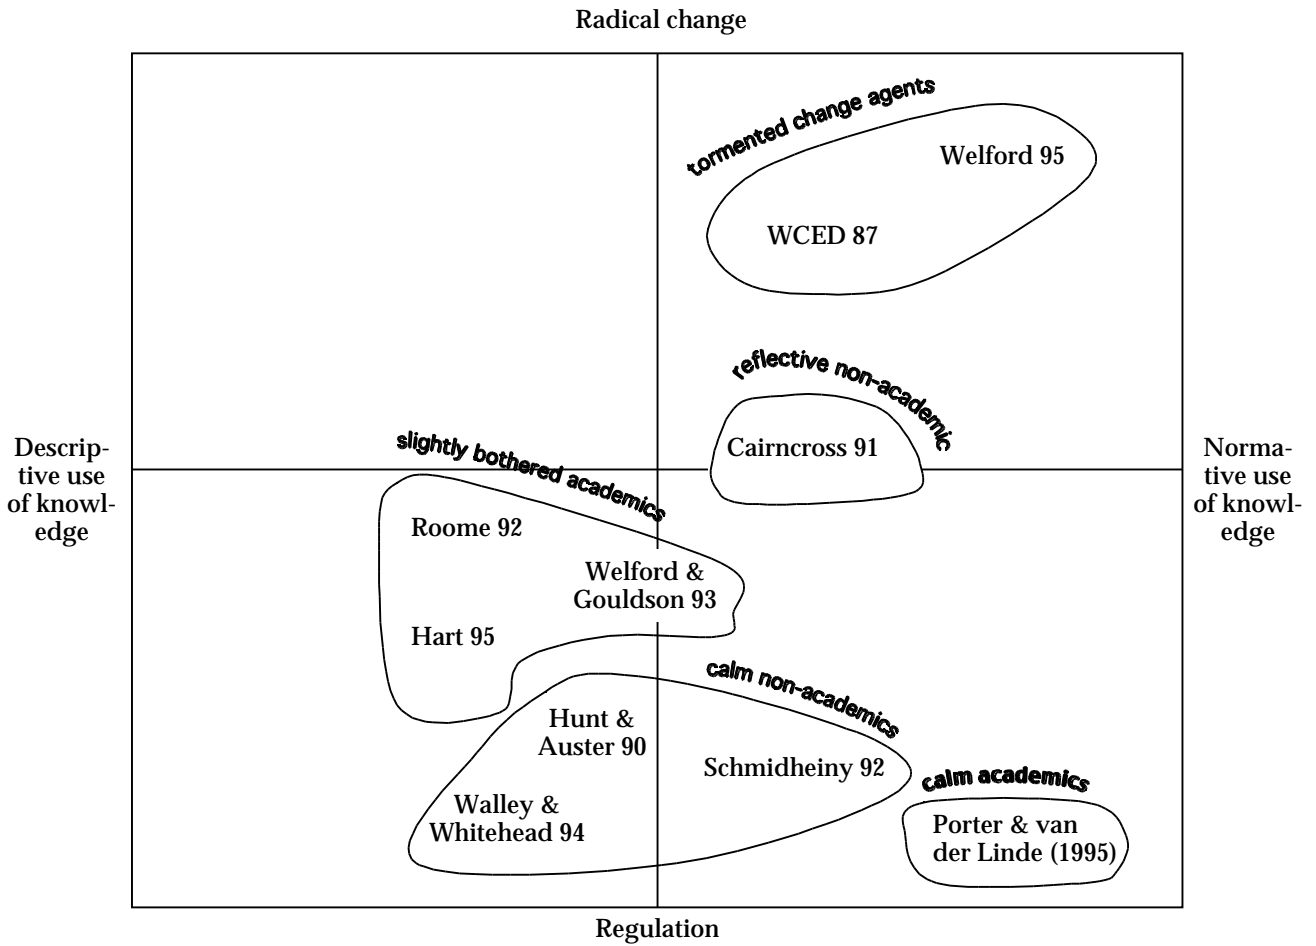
Radical change

tormented change agents

Welford 95

WCED 87

reflective non-academic

Cairncross 91

Descriptive use of knowledge

Normative use of knowledge

slightly bothered academics

Roome 92

Welford & Gouldson 93

Hart 95

calm non-academics

Hunt & Auster 90

Schmidheiny 92

calm academics

Walley & Whitehead 94

Porter & van der Linde (1995)

Regulation